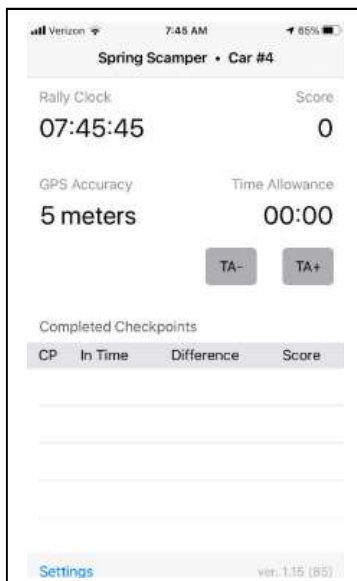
Verizon 7:45 AM 85%

Spring Scamper • Car #4

Rally Clock

Score

07:45:45

0

GPS Accuracy

Time Allowance

5 meters

00:00

TA-

TA+

Completed Checkpoints

| CP | In Time | Difference | Score |
|---|---|---|---|

Settings

ver. 1.15 (85)